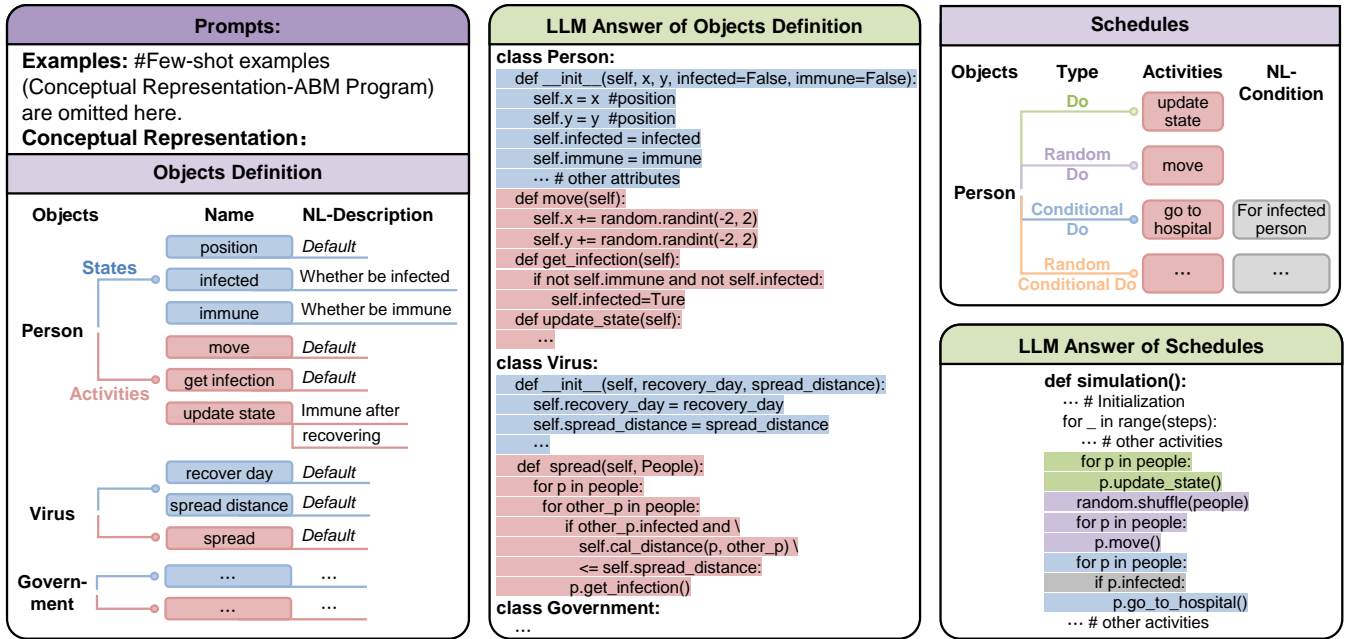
Prompts:

Examples: #Few-shot examples (Conceptual Representation-ABM Program) are omitted here.
Conceptual Representation:

Objects Definition

| Objects | | Name | NL-Description |
|---|---|---|---|
| Person | States | position | Default |
| | | infected | Whether be infected |
| | | immune | Whether be immune |
| | Activities | move | Default |
| | | get infection | Default |
| | | update state | Immune after recovering |
| Virus | | recover day | Default |
| | | spread distance | Default |
| | | spread | Default |
| Government | | … | … |
| | | … | … |

LLM Answer of Objects Definition

class Person:
def __init__(self, x, y, infected=False, immune=False):
self.x = x #position
self.y = y #position
self.infected = infected
self.immune = immune
… # other attributes
def move(self):
self.x += random.randint(-2, 2)
self.y += random.randint(-2, 2)
def get_infection(self):
if not self.immune and not self.infected:
self.infected=Ture
def update_state(self):
…
class Virus:
def __init__(self, recovery_day, spread_distance):
self.recovery_day = recovery_day
self.spread_distance = spread_distance
…
def spread(self, People):
for p in people:
for other_p in people:
if other_p.infected and \
self.cal_distance(p, other_p) \
<= self.spread_distance:
p.get_infection()
class Government:
…

Schedules

| Objects | Type | Activities | NL-Condition |
|---|---|---|---|
| Person | Do | update state | |
| | Random Do | move | |
| | Conditional Do | go to hospital | For infected person |
| | Random Conditional Do | … | … |

LLM Answer of Schedules

def simulation():
… # Initialization
for _ in range(steps):
… # other activities
for p in people:
p.update_state()
random.shuffle(people)
for p in people:
p.move()
for p in people:
if p.infected:
p.go_to_hospital()
… # other activities